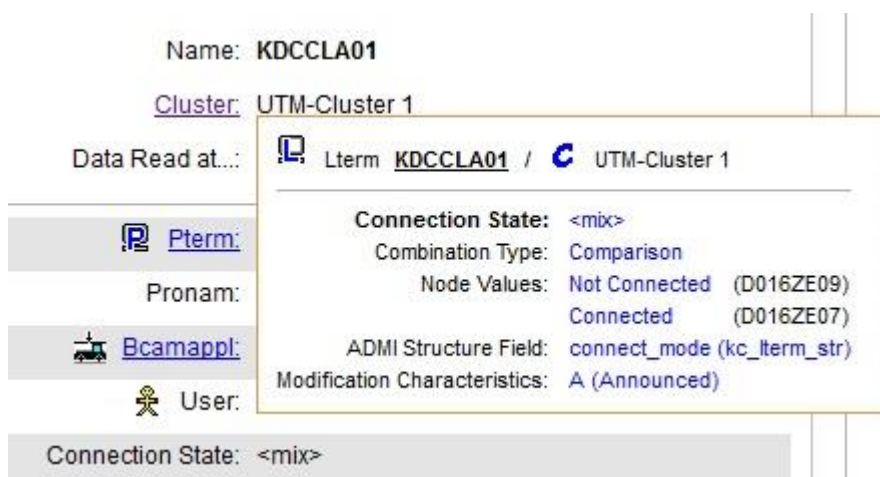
Name: **KDCCLA01**

Cluster: UTM-Cluster 1

Data Read at...:

Pterm:

Pronam:

Bcamappl:

User:

Connection State: <mix>

Lterm **KDCCLA01** / **C** UTM-Cluster 1

| | |
|---|---|
| **Connection State:** | <mix> |
| Combination Type: | Comparison |
| Node Values: | Not Connected (D016ZE09) |
| | Connected (D016ZE07) |
| ADMI Structure Field: | connect_mode (kc_lterm_str) |
| Modification Characteristics: | A (Announced) |